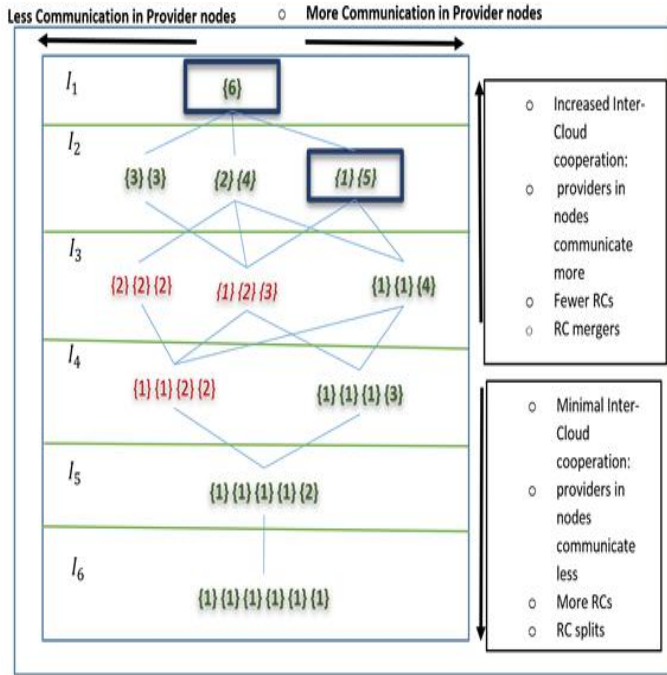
Less Communication in Provider nodes ○ More Communication in Provider nodes

$I_1$ {6}

$I_2$ {3} {3} {2} {4} {1} {5}

$I_3$ {2} {2} {2} {1} {2} {3} {1} {1} {4}

$I_4$ {1} {1} {2} {2} {1} {1} {1} {3}

$I_5$ {1} {1} {1} {1} {2}

$I_6$ {1} {1} {1} {1} {1} {1}

○ Increased Inter-Cloud cooperation:
○ providers in nodes communicate more
○ Fewer RCs
○ RC mergers

○ Minimal Inter-Cloud cooperation:
○ providers in nodes communicate less
○ More RCs
○ RC splits